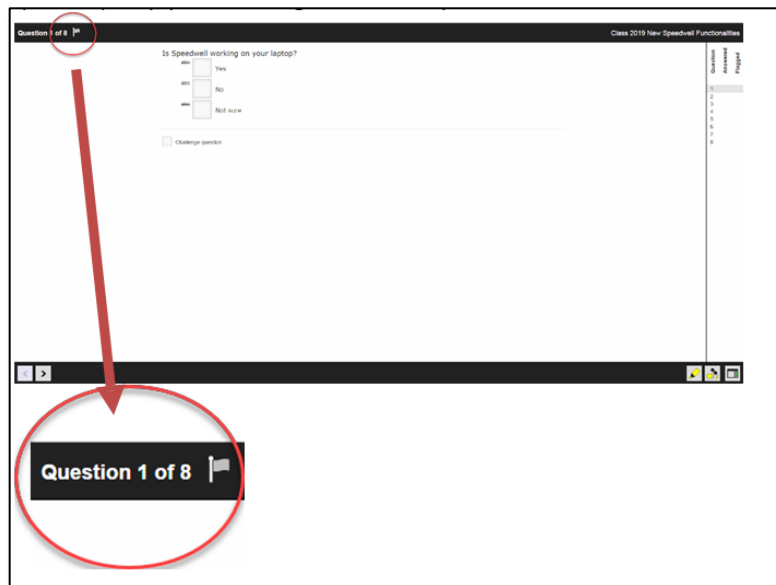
Question 1 of 8

Class 2019 New Speedwell Functionalities

Is Speedwell working on your laptop?

abc Yes

abc No

abc Not sure

Challenge question

Question Answered Flagged

1
2
3
4
5
6
7
8

Question 1 of 8